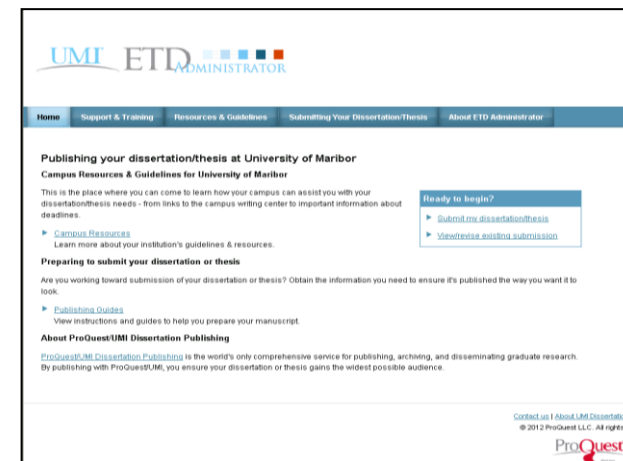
UMI ETD ADMINISTRATOR

Home Support & Training Resources & Guidelines Submitting Your Dissertation/Thesis About ETD Administrator

Publishing your dissertation/thesis at University of Maribor

Campus Resources & Guidelines for University of Maribor

This is the place where you can come to learn how your campus can assist you with your dissertation/thesis needs - from links to the campus writing center to important information about deadlines.

Campus Resources
Learn more about your institution's guidelines & resources.

Ready to begin?

Submit my dissertation/thesis

View/revise existing submission

Preparing to submit your dissertation or thesis

Are you working toward submission of your dissertation or thesis? Obtain the information you need to ensure it's published the way you want it to look.

Publishing Guides
View instructions and guides to help you prepare your manuscript.

About ProQuest/UMI Dissertation Publishing

ProQuest/UMI Dissertation Publishing is the world's only comprehensive service for publishing, archiving, and disseminating graduate research. By publishing with ProQuest/UMI, you ensure your dissertation or thesis gains the widest possible audience.

Contact us | About UMI Dissertatio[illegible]
© 2012 ProQuest LLC. All rights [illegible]

ProQuest